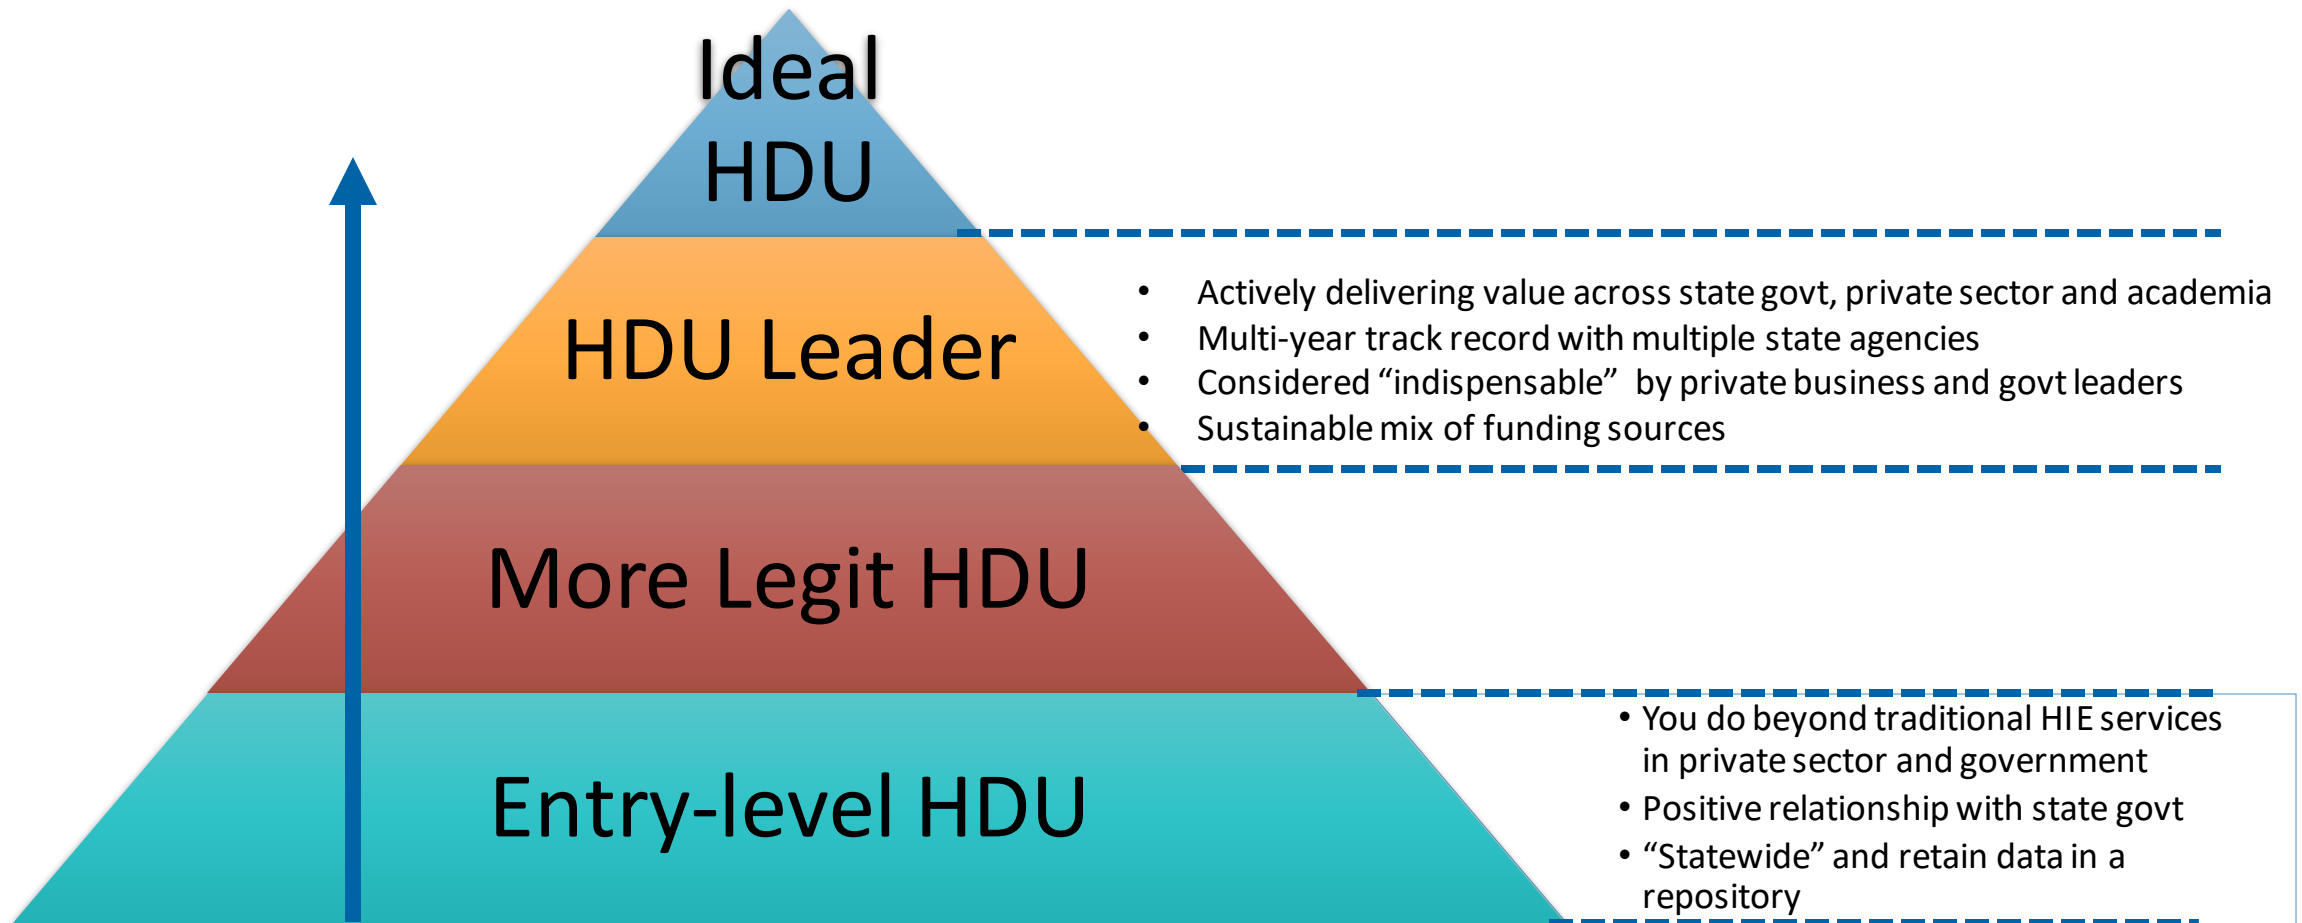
Ideal HDU

HDU Leader

- Actively delivering value across state govt, private sector and academia
- Multi-year track record with multiple state agencies
- Considered “indispensable” by private business and govt leaders
- Sustainable mix of funding sources

More Legit HDU

Entry-level HDU

- You do beyond traditional HIE services in private sector and government
- Positive relationship with state govt
- “Statewide” and retain data in a repository